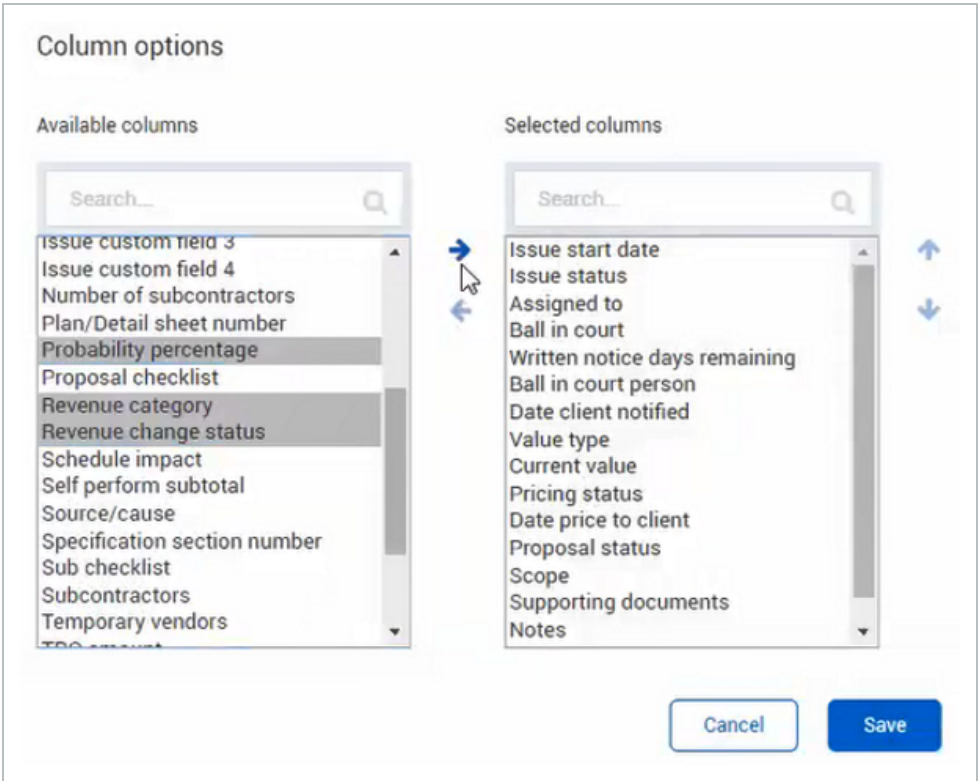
Column options

Available columns

Search...

Issue custom field 3
Issue custom field 4
Number of subcontractors
Plan/Detail sheet number
Probability percentage
Proposal checklist
Revenue category
Revenue change status
Schedule impact
Self perform subtotal
Source/cause
Specification section number
Sub checklist
Subcontractors
Temporary vendors
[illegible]

Selected columns

Search...

Issue start date
Issue status
Assigned to
Ball in court
Written notice days remaining
Ball in court person
Date client notified
Value type
Current value
Pricing status
Date price to client
Proposal status
Scope
Supporting documents
Notes

Cancel
Save